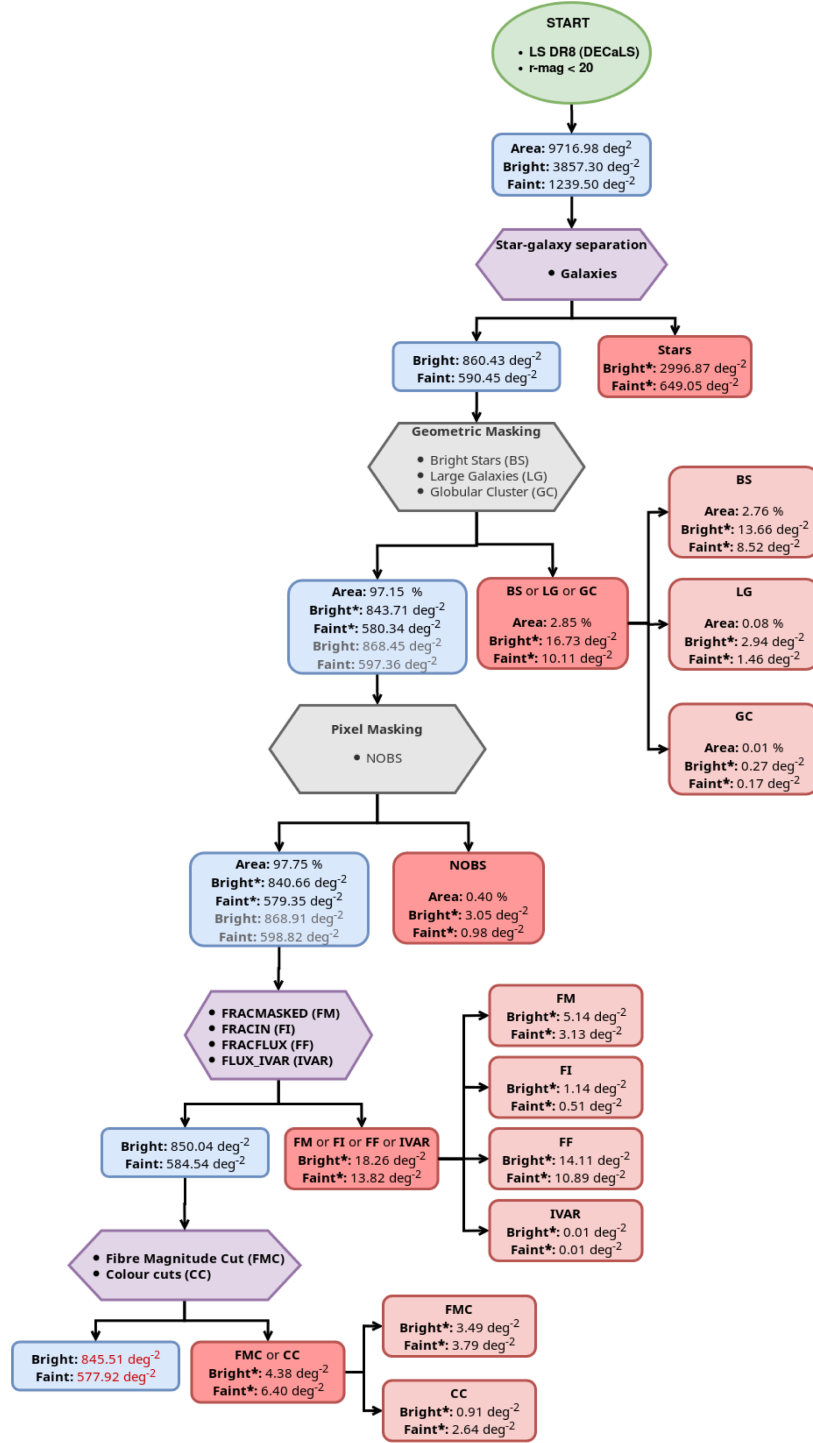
START

- LS DR8 (DECaLS)
- r-mag < 20

**Area:** 9716.98 deg$^{2}$
**Bright:** 3857.30 deg$^{-2}$
**Faint:** 1239.50 deg$^{-2}$

Star-galaxy separation

- Galaxies

**Bright:** 860.43 deg$^{-2}$
**Faint:** 590.45 deg$^{-2}$

Stars
**Bright*:** 2996.87 deg$^{-2}$
**Faint*:** 649.05 deg$^{-2}$

Geometric Masking

- Bright Stars (BS)
- Large Galaxies (LG)
- Globular Cluster (GC)

**Area:** 97.15 %
**Bright*:** 843.71 deg$^{-2}$
**Faint*:** 580.34 deg$^{-2}$
**Bright:** 868.45 deg$^{-2}$
**Faint:** 597.36 deg$^{-2}$

**BS** or **LG** or **GC**
**Area:** 2.85 %
**Bright*:** 16.73 deg$^{-2}$
**Faint*:** 10.11 deg$^{-2}$

BS
**Area:** 2.76 %
**Bright*:** 13.66 deg$^{-2}$
**Faint*:** 8.52 deg$^{-2}$

LG
**Area:** 0.08 %
**Bright*:** 2.94 deg$^{-2}$
**Faint*:** 1.46 deg$^{-2}$

GC
**Area:** 0.01 %
**Bright*:** 0.27 deg$^{-2}$
**Faint*:** 0.17 deg$^{-2}$

Pixel Masking

- NOBS

**Area:** 97.75 %
**Bright*:** 840.66 deg$^{-2}$
**Faint*:** 579.35 deg$^{-2}$
**Bright:** 868.91 deg$^{-2}$
**Faint:** 598.82 deg$^{-2}$

NOBS
**Area:** 0.40 %
**Bright*:** 3.05 deg$^{-2}$
**Faint*:** 0.98 deg$^{-2}$

- FRACMASKED (FM)
- FRACIN (FI)
- FRACFLUX (FF)
- FLUX_IVAR (IVAR)

FM
**Bright*:** 5.14 deg$^{-2}$
**Faint*:** 3.13 deg$^{-2}$

FI
**Bright*:** 1.14 deg$^{-2}$
**Faint*:** 0.51 deg$^{-2}$

FF
**Bright*:** 14.11 deg$^{-2}$
**Faint*:** 10.89 deg$^{-2}$

IVAR
**Bright*:** 0.01 deg$^{-2}$
**Faint*:** 0.01 deg$^{-2}$

**Bright:** 850.04 deg$^{-2}$
**Faint:** 584.54 deg$^{-2}$

**FM** or **FI** or **FF** or **IVAR**
**Bright*:** 18.26 deg$^{-2}$
**Faint*:** 13.82 deg$^{-2}$

- Fibre Magnitude Cut (FMC)
- Colour cuts (CC)

**Bright:** 845.51 deg$^{-2}$
**Faint:** 577.92 deg$^{-2}$

**FMC** or **CC**
**Bright*:** 4.38 deg$^{-2}$
**Faint*:** 6.40 deg$^{-2}$

FMC
**Bright*:** 3.49 deg$^{-2}$
**Faint*:** 3.79 deg$^{-2}$

CC
**Bright*:** 0.91 deg$^{-2}$
**Faint*:** 2.64 deg$^{-2}$